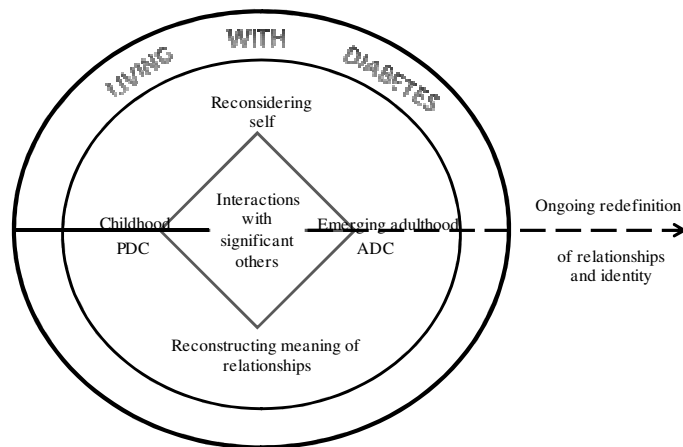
LIVING WITH DIABETES

Reconsidering self

Childhood PDC

Interactions with significant others

Emerging adulthood ADC

Ongoing redefinition of relationships and identity

Reconstructing meaning of relationships